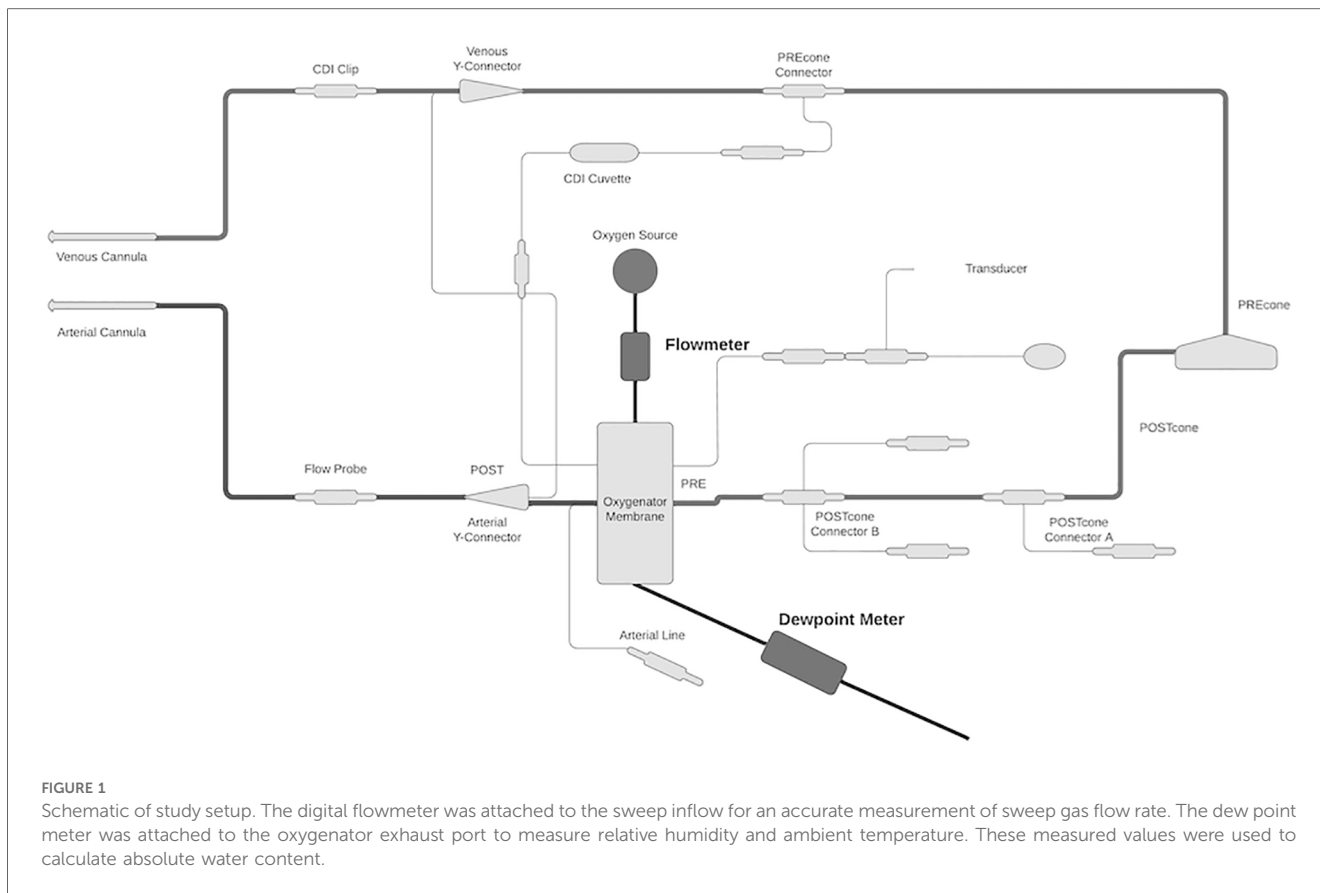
CDI Clip

Venous Y-Connector

PREcone Connector

CDI Cuvette

Venous Cannula

Arterial Cannula

Oxygen Source

Transducer

PREcone

Flowmeter

POSTcone

Flow Probe

POST

PRE

Oxygenator Membrane

Arterial Y-Connector

POSTcone Connector B

POSTcone Connector A

Arterial Line

Dewpoint Meter

FIGURE 1
Schematic of study setup. The digital flowmeter was attached to the sweep inflow for an accurate measurement of sweep gas flow rate. The dew point meter was attached to the oxygenator exhaust port to measure relative humidity and ambient temperature. These measured values were used to calculate absolute water content.